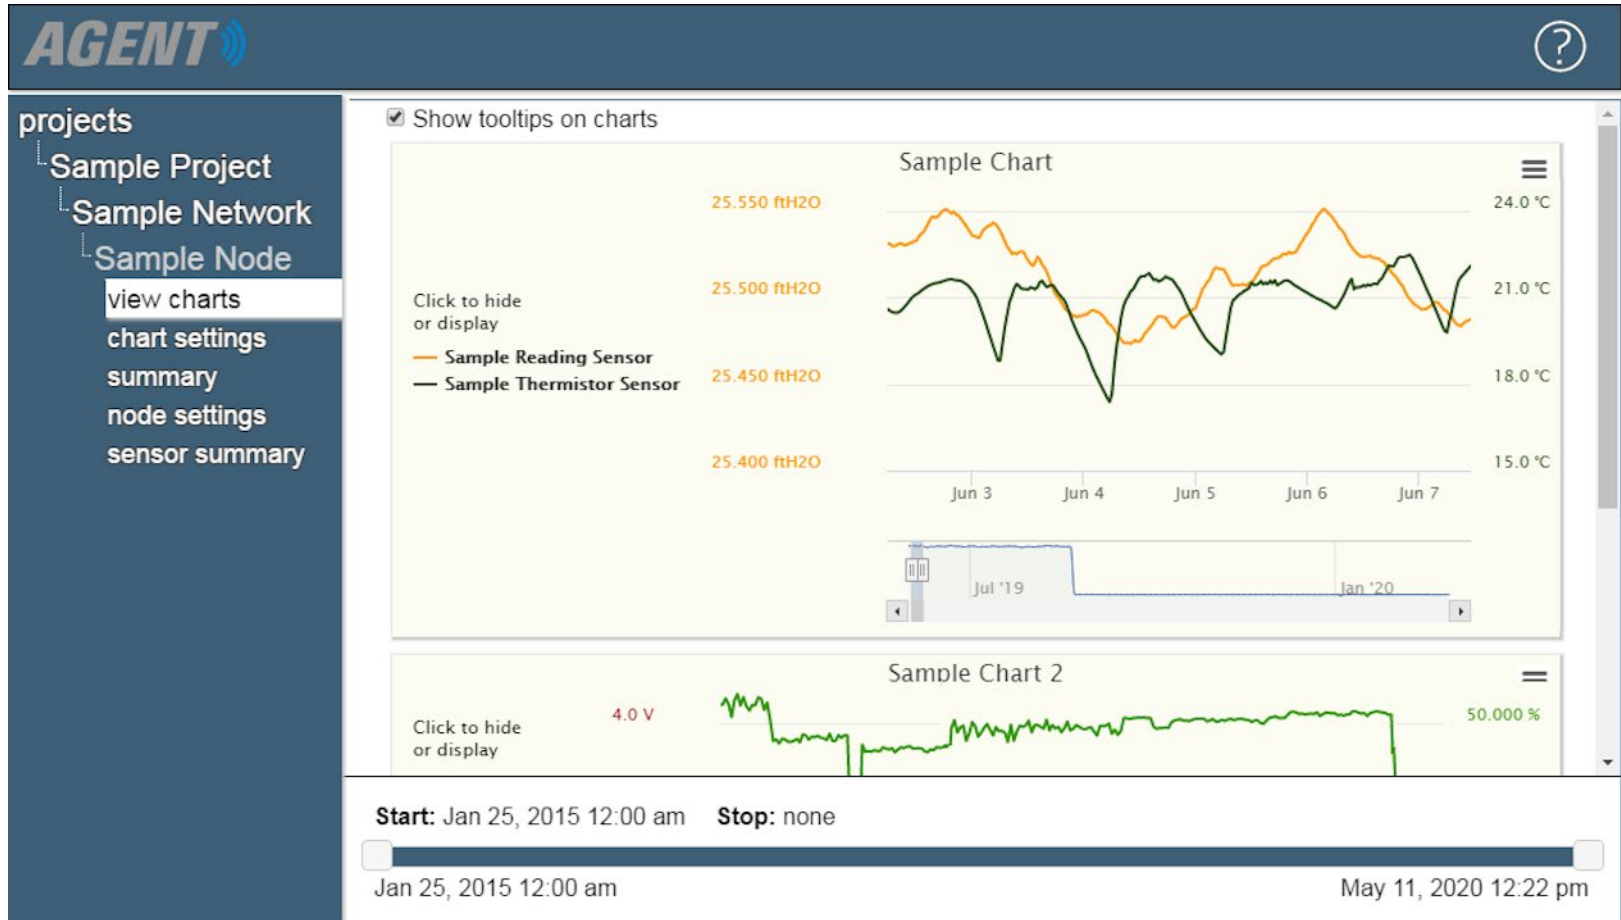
AGENT

projects
Sample Project
Sample Network
Sample Node
view charts
chart settings
summary
node settings
sensor summary

Show tooltips on charts

Sample Chart

Click to hide or display

— Sample Reading Sensor
— Sample Thermistor Sensor

25.550 ftH2O
25.500 ftH2O
25.450 ftH2O
25.400 ftH2O

24.0 °C
21.0 °C
18.0 °C
15.0 °C

Jun 3
Jun 4
Jun 5
Jun 6
Jun 7

Jul '19
Jan '20

Sample Chart 2

Click to hide or display

4.0 V
50.000 %

Start: Jan 25, 2015 12:00 am Stop: none

Jan 25, 2015 12:00 am
May 11, 2020 12:22 pm